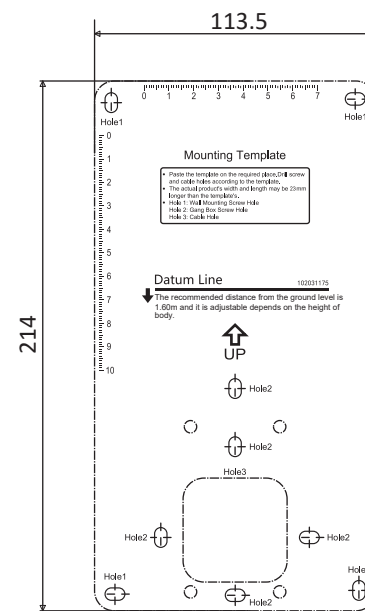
113.5

214

0 1 2 3 4 5 6 7

Hole1

Hole1

0
1
2
3
4
5
6
7
8
9
10

Mounting Template

• Paste the template on the required place,Drill screw and cable holes according to the template.
• The actual product's width and length may be 23mm longer than the template's.
• Hole 1: Wall Mounting Screw Hole
Hole 2: Gang Box Screw Hole
Hole 3: Cable Hole

Datum Line

102031175

The recommended distance from the ground level is 1.60m and it is adjustable depends on the height of body.

UP

Hole2

Hole2

Hole3

Hole2

Hole2

Hole1

Hole2

Hole